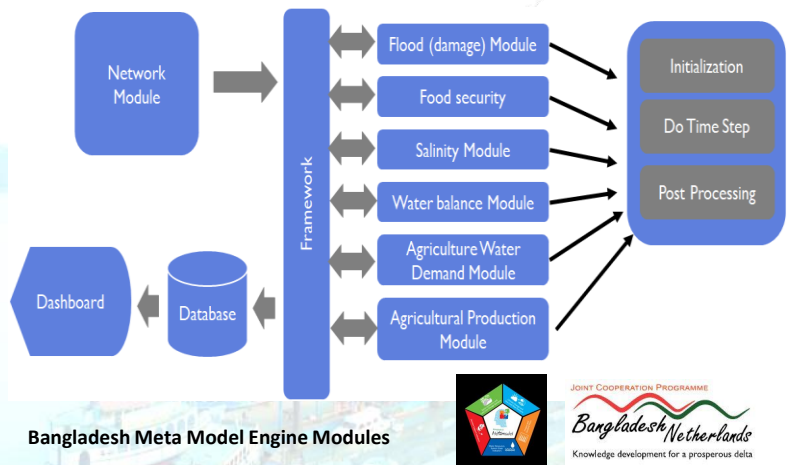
Network Module

Framework

Flood (damage) Module

Food security

Salinity Module

Water balance Module

Agriculture Water Demand Module

Agricultural Production Module

Initialization

Do Time Step

Post Processing

Dashboard

Database

Bangladesh Meta Model Engine Modules

JOINT COOPERATION PROGRAMME

Bangladesh Netherlands

Knowledge development for a prosperous delta